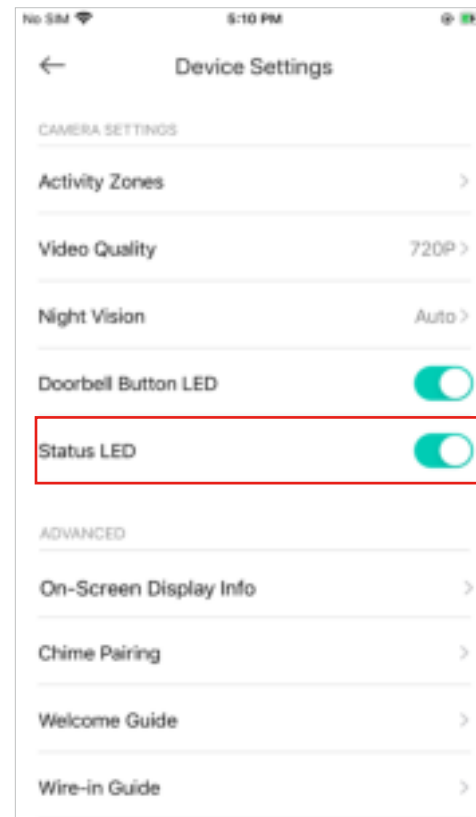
No SIM
5:10 PM

Device Settings

CAMERA SETTINGS

Activity Zones

Video Quality 720P

Night Vision Auto

Doorbell Button LED

Status LED

ADVANCED

On-Screen Display Info

Chime Pairing

Welcome Guide

Wire-in Guide